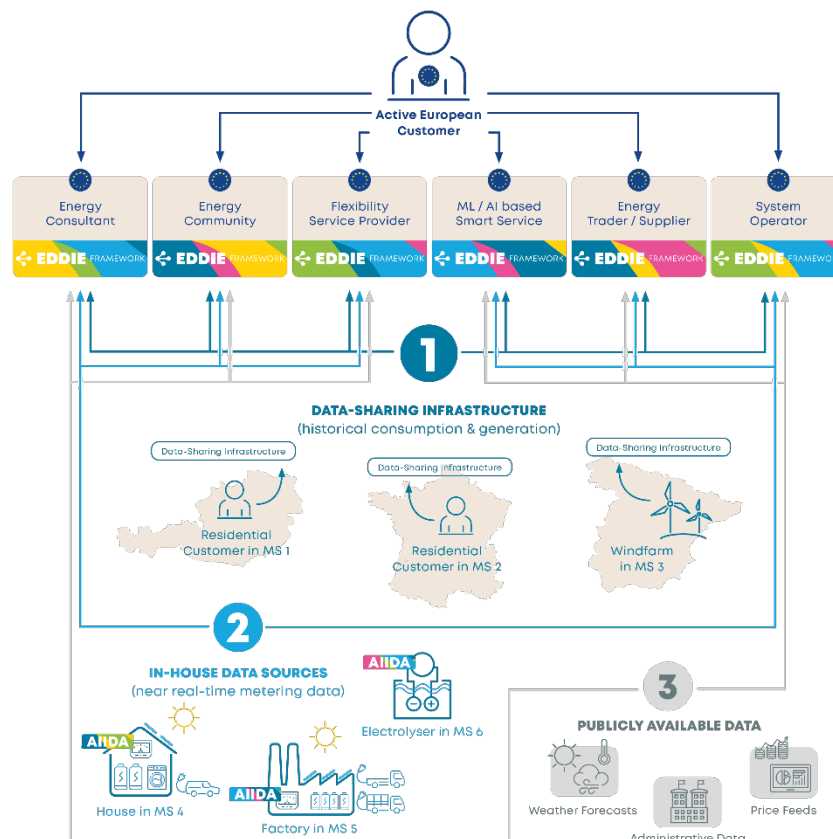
Active European Customer

Energy Consultant

EDDIE FRAMEWORK

Energy Community

EDDIE FRAMEWORK

Flexibility Service Provider

EDDIE FRAMEWORK

ML / AI based Smart Service

EDDIE FRAMEWORK

Energy Trader / Supplier

EDDIE FRAMEWORK

System Operator

EDDIE FRAMEWORK

1

DATA-SHARING INFRASTRUCTURE
(historical consumption & generation)

Data-Sharing Infrastructure

Residential Customer in MS 1

Data-Sharing Infrastructure

Residential Customer in MS 2

Data-Sharing Infrastructure

Windfarm in MS 3

2

IN-HOUSE DATA SOURCES
(near real-time metering data)

AIIDA

Electrolyser in MS 6

AIIDA

House in MS 4

AIIDA

Factory in MS 5

3

PUBLICLY AVAILABLE DATA

Weather Forecasts

Administrative Data

Price Feeds